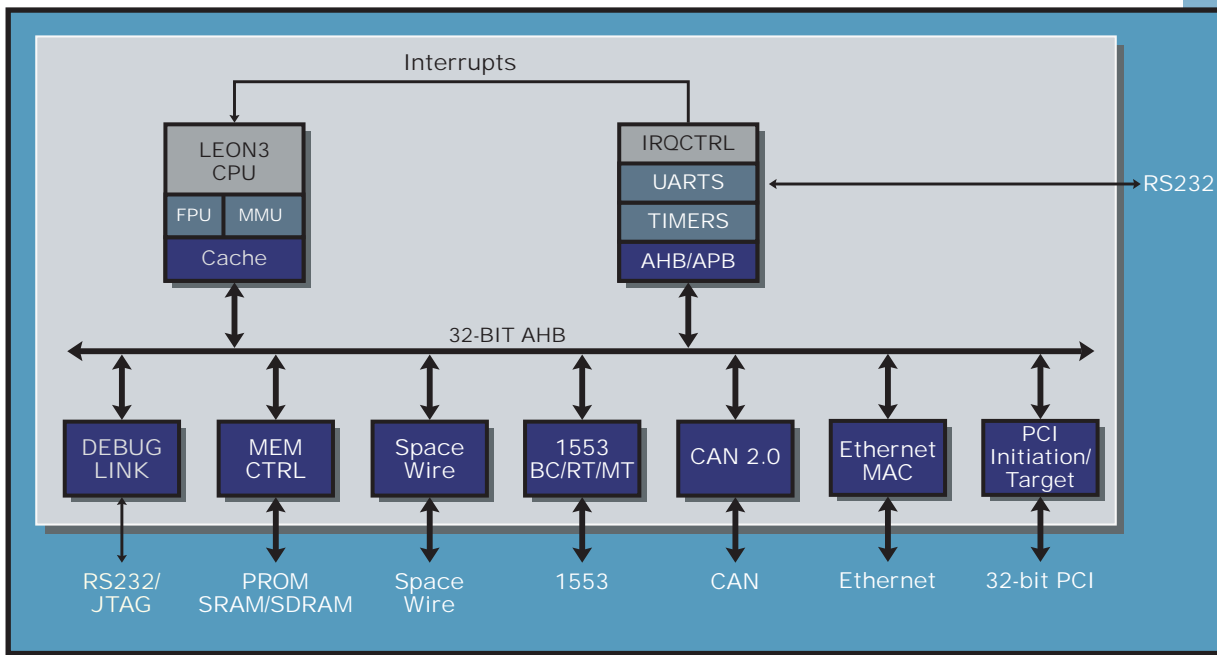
Interrupts

LEON3 CPU

FPU MMU

Cache

IRQCTRL

UARTS

TIMERS

AHB/APB

RS232

32-BIT AHB

DEBUG LINK

MEM CTRL

Space Wire

1553 BC/RT/MT

CAN 2.0

Ethernet MAC

PCI Initiation/ Target

RS232/ JTAG

PROM SRAM/SDRAM

Space Wire

1553

CAN

Ethernet

32-bit PCI